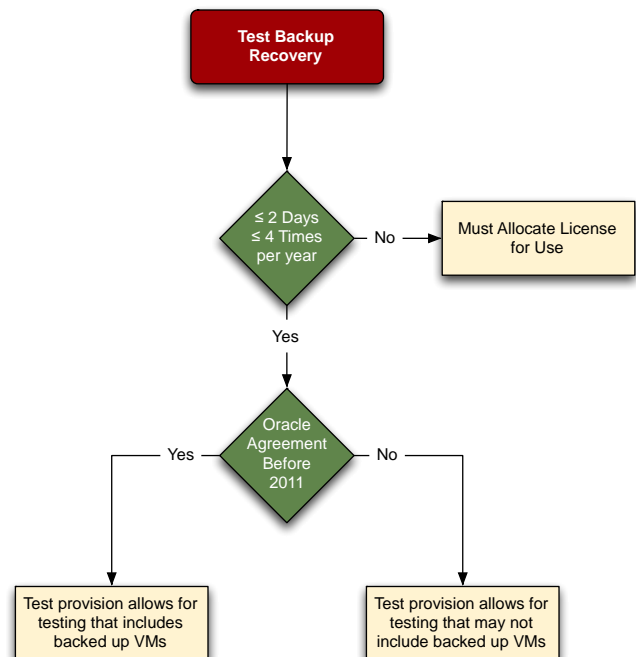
Test Backup Recovery

≤ 2 Days
≤ 4 Times per year

No

Must Allocate License for Use

Yes

Oracle Agreement Before 2011

Yes

No

Test provision allows for testing that includes backed up VMs

Test provision allows for testing that may not include backed up VMs